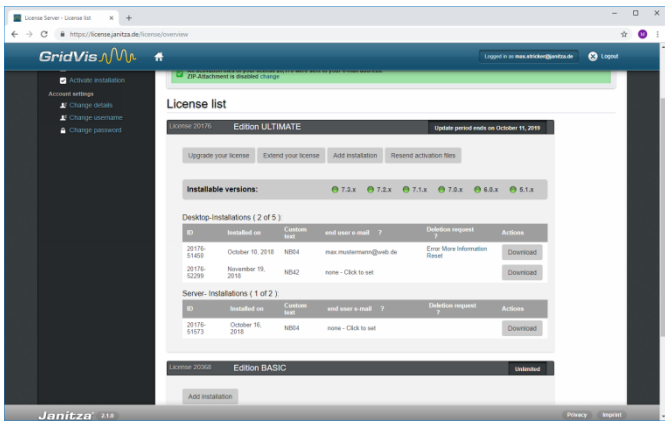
License Server - License list × +

https://license.janitza.de/license/overview

GridVis

Logged in as max.stricker@janitza.de Logout

Activate installation

Account settings

Change details

Change username

Change password

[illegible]

ZIP-Attachment is disabled change

License list

License 20176 Edition ULTIMATE Update period ends on October 11, 2019

Upgrade your license Extend your license Add installation Resend activation files

Installable versions: 7.3.x 7.2.x 7.1.x 7.0.x 6.0.x 5.1.x

Desktop-Installations ( 2 of 5 ):

| ID | Installed on | Custom text | end user e-mail ? | Deletion request ? | Actions |
|---|---|---|---|---|---|
| 20176-51450 | October 10, 2018 | NB04 | max.mustermann@web.de | Error More Information Reset | Download |
| 20176-52299 | November 19, 2018 | NB42 | none - Click to set | | Download |

Server- Installations ( 1 of 2 ):

| ID | Installed on | Custom text | end user e-mail ? | Deletion request ? | Actions |
|---|---|---|---|---|---|
| 20176-51573 | October 16, 2018 | NB04 | none - Click to set | | Download |

License 20368 Edition BASIC Unlimited

Add installation

Janitza 2.1.0

Privacy Imprint